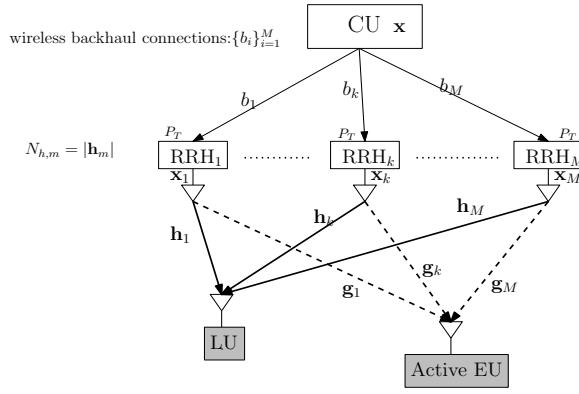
CU $\mathbf{x}$

wireless backhaul connections: $\{b_i\}_{i=1}^{M}$

$b_1$

$b_k$

$b_M$

$N_{h,m} = |\mathbf{h}_m|$

$P_T$

$\mathrm{RRH}_1$

$\mathbf{x}_1$

$P_T$

$\mathrm{RRH}_k$

$\mathbf{x}_k$

$P_T$

$\mathrm{RRH}_M$

$\mathbf{x}_M$

$\mathbf{h}_1$

$\mathbf{h}_k$

$\mathbf{h}_M$

$\mathbf{g}_k$

$\mathbf{g}_1$

$\mathbf{g}_M$

LU

Active EU